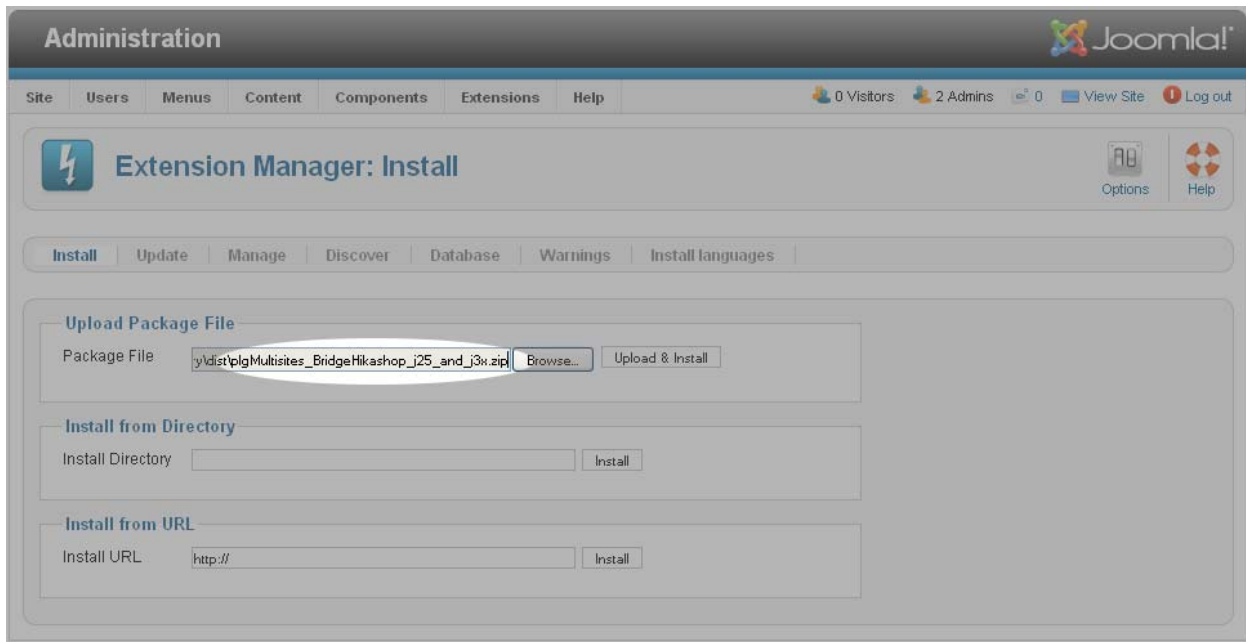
Administration

Joomla!

Site | Users | Menus | Content | Components | Extensions | Help

0 Visitors | 2 Admins | 0 | View Site | Log out

Extension Manager: Install

Options | Help

Install | Update | Manage | Discover | Database | Warnings | Install languages

Upload Package File

Package File y\dist\plgMultisites_BridgeHikashop_j25_and_j3x.zip Browse... Upload & Install

Install from Directory

Install Directory Install

Install from URL

Install URL http:// Install